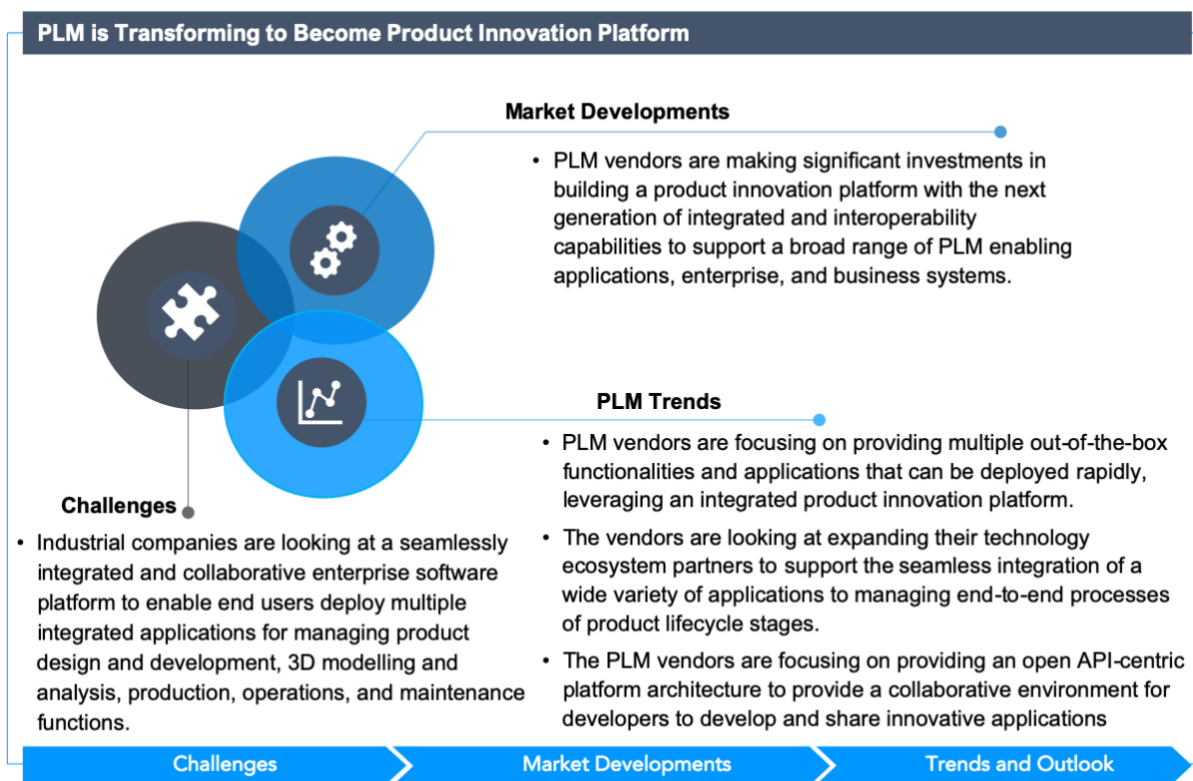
PLM is Transforming to Become Product Innovation Platform

Market Developments

• PLM vendors are making significant investments in building a product innovation platform with the next generation of integrated and interoperability capabilities to support a broad range of PLM enabling applications, enterprise, and business systems.

PLM Trends

• PLM vendors are focusing on providing multiple out-of-the-box functionalities and applications that can be deployed rapidly, leveraging an integrated product innovation platform.

• The vendors are looking at expanding their technology ecosystem partners to support the seamless integration of a wide variety of applications to managing end-to-end processes of product lifecycle stages.

• The PLM vendors are focusing on providing an open API-centric platform architecture to provide a collaborative environment for developers to develop and share innovative applications

Challenges

• Industrial companies are looking at a seamlessly integrated and collaborative enterprise software platform to enable end users deploy multiple integrated applications for managing product design and development, 3D modelling and analysis, production, operations, and maintenance functions.

Challenges Market Developments Trends and Outlook